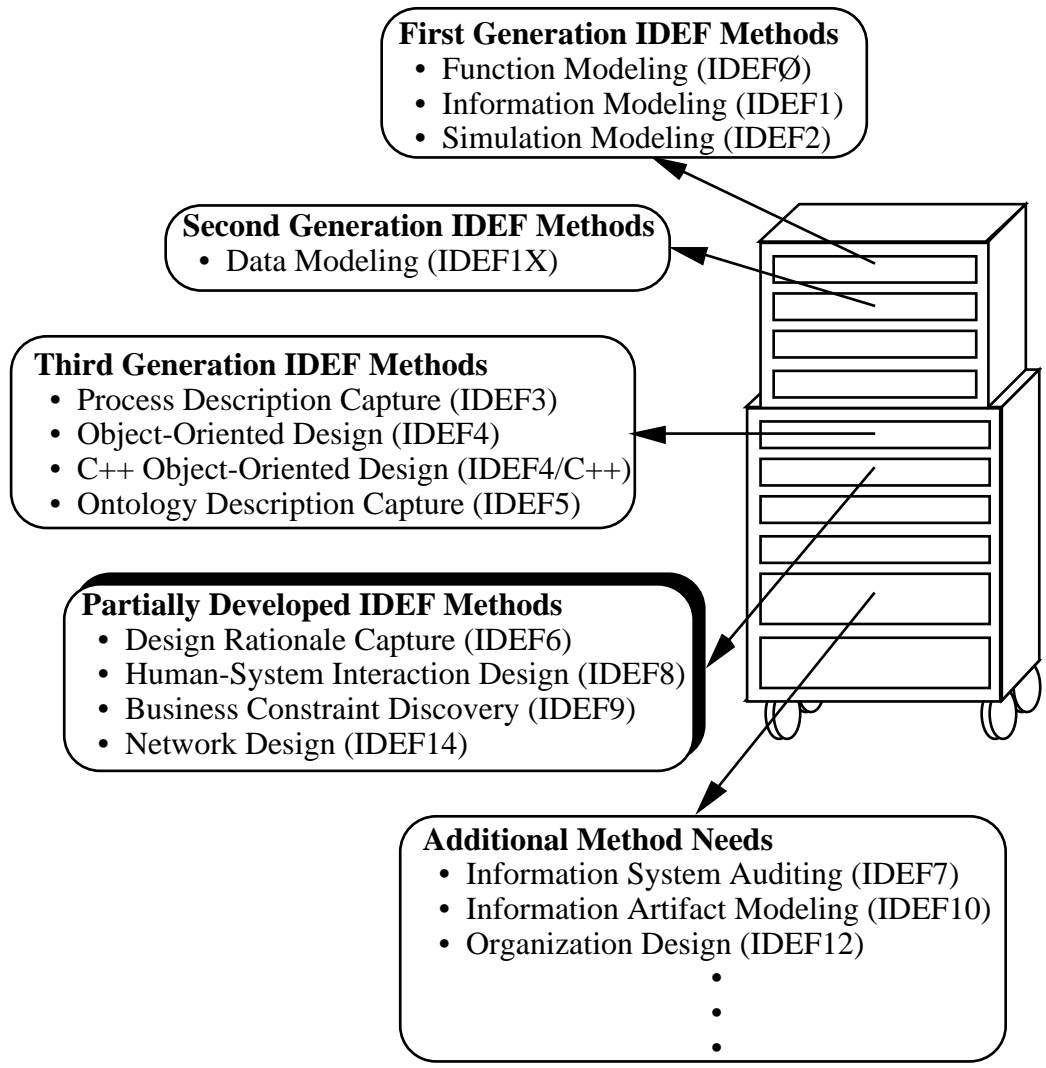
**First Generation IDEF Methods**
• Function Modeling (IDEFØ)
• Information Modeling (IDEF1)
• Simulation Modeling (IDEF2)

**Second Generation IDEF Methods**
• Data Modeling (IDEF1X)

**Third Generation IDEF Methods**
• Process Description Capture (IDEF3)
• Object-Oriented Design (IDEF4)
• C++ Object-Oriented Design (IDEF4/C++)
• Ontology Description Capture (IDEF5)

**Partially Developed IDEF Methods**
• Design Rationale Capture (IDEF6)
• Human-System Interaction Design (IDEF8)
• Business Constraint Discovery (IDEF9)
• Network Design (IDEF14)

**Additional Method Needs**
• Information System Auditing (IDEF7)
• Information Artifact Modeling (IDEF10)
• Organization Design (IDEF12)
•
•
•